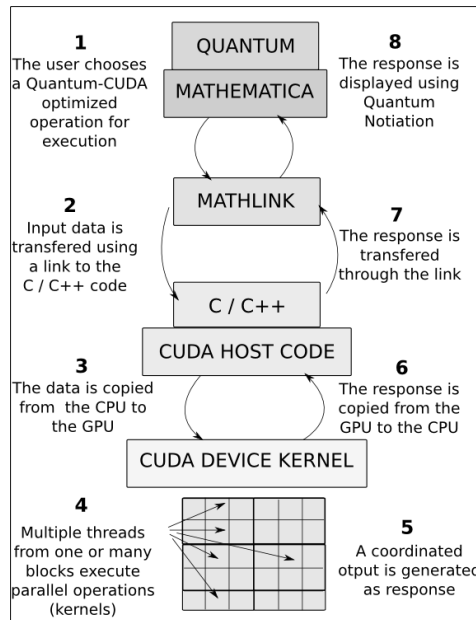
1
The user chooses a Quantum-CUDA optimized operation for execution

QUANTUM
MATHEMATICA

8
The response is displayed using Quantum Notiation

2
Input data is transfered using a link to the C / C++ code

MATHLINK

7
The response is transfered through the link

C / C++

CUDA HOST CODE

3
The data is copied from the CPU to the GPU

6
The response is copied from the GPU to the CPU

CUDA DEVICE KERNEL

4
Multiple threads from one or many blocks execute parallel operations (kernels)

5
A coordinated otput is generated as response